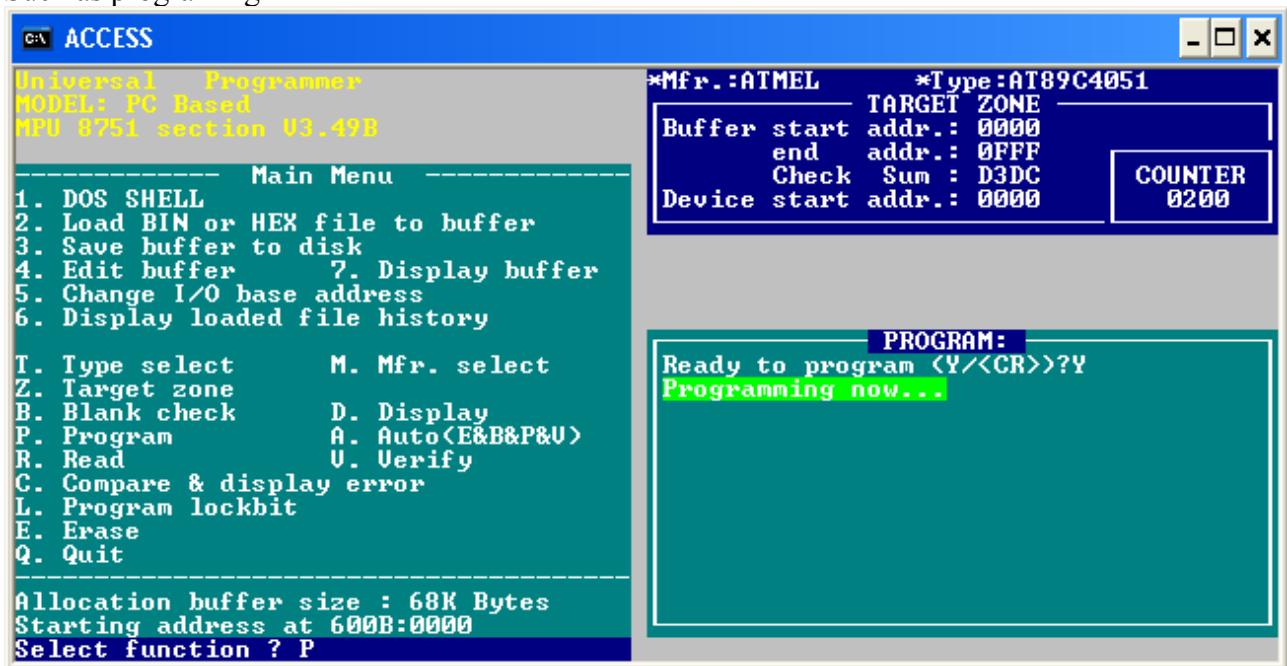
ACCESS

Universal Programmer
MODEL: PC Based
MPU 8751 section V3.49B

Main Menu
1. DOS SHELL
2. Load BIN or HEX file to buffer
3. Save buffer to disk
4. Edit buffer 7. Display buffer
5. Change I/O base address
6. Display loaded file history

T. Type select M. Mfr. select
Z. Target zone
B. Blank check D. Display
P. Program A. Auto(E&B&P&V)
R. Read V. Verify
C. Compare & display error
L. Program lockbit
E. Erase
Q. Quit

Allocation buffer size : 68K Bytes
Starting address at 600B:0000
Select function ? P

*Mfr.:ATMEL *Type:AT89C4051
TARGET ZONE
Buffer start addr.: 0000
end addr.: 0FFF
Check Sum : D3DC
Device start addr.: 0000

COUNTER
0200

PROGRAM:
Ready to program (Y/<CR>)?Y
Programming now...